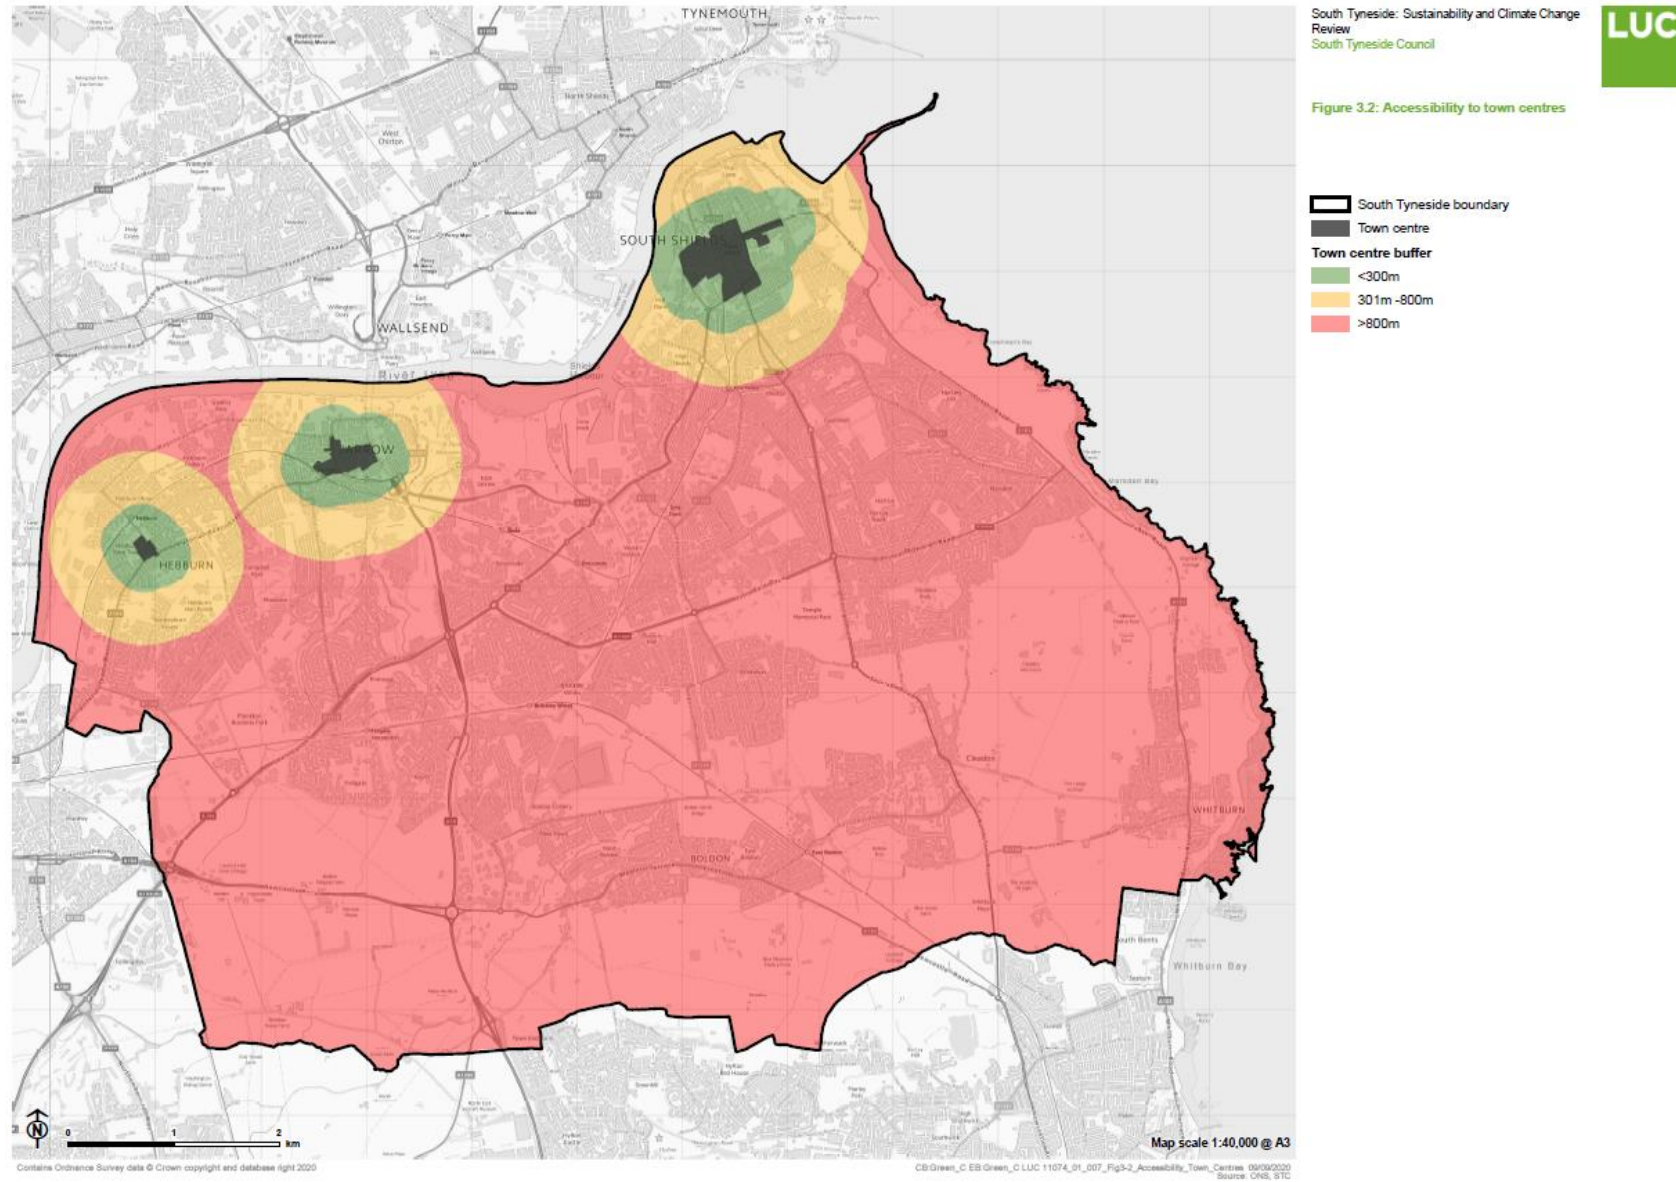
South Tyneside: Sustainability and Climate Change Review
South Tyneside Council

LUC

Figure 3.2: Accessibility to town centres

South Tyneside boundary
Town centre
Town centre buffer
<300m
301m -800m
>800m

TYNEMOUTH
SOUTH SHIELDS
WALLSEND
River Tyne
JARROW
HEBBURN
BOLDON
WHITBURN
Whitburn Bay
Cleadon
Marsden Bay

0 1 2 km
N

Map scale 1:40,000 @ A3

Contains Ordnance Survey data © Crown copyright and database right 2020

CB:Green_C EB:Green_C LUC 11074_01_007_Fig3-2_Accessibility_Town_Centres 09/09/2020
Source: ONS, STC